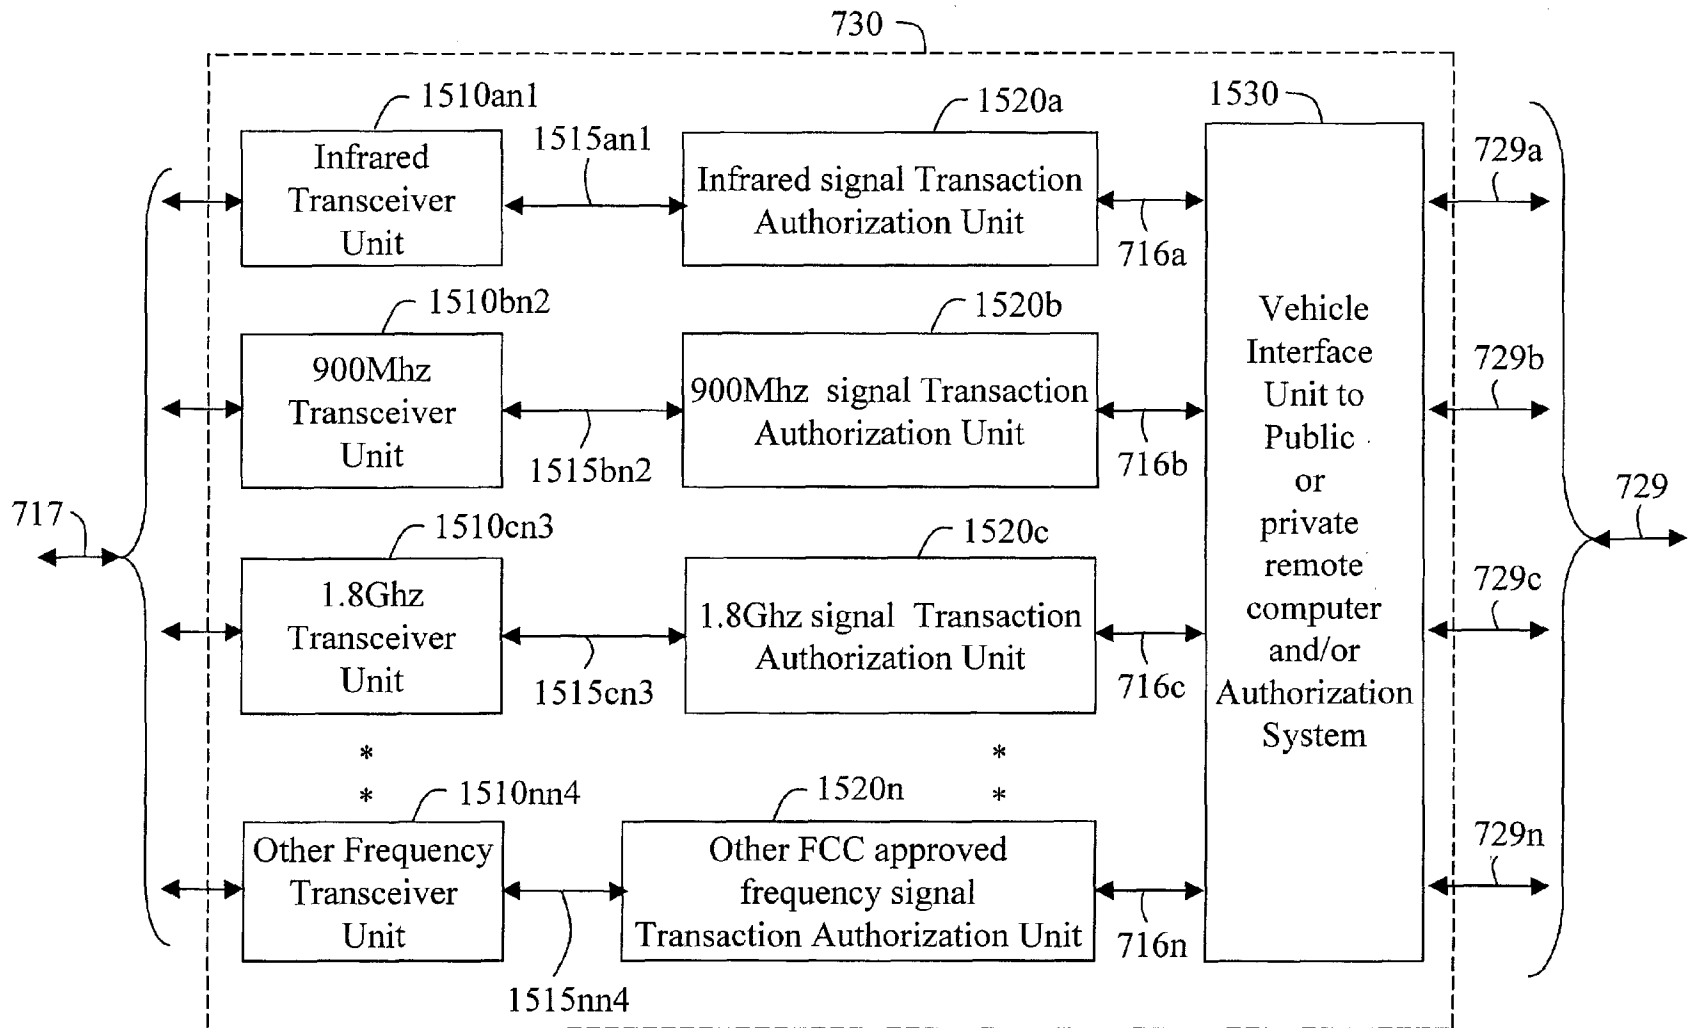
730

1510an1

Infrared Transceiver Unit

1515an1

1520a

Infrared signal Transaction Authorization Unit

716a

1530

729a

1510bn2

900Mhz Transceiver Unit

1515bn2

1520b

900Mhz signal Transaction Authorization Unit

716b

Vehicle Interface Unit to Public or private remote computer and/or Authorization System

729b

717

729

1510cn3

1.8Ghz Transceiver Unit

1515cn3

1520c

1.8Ghz signal Transaction Authorization Unit

716c

729c

*
*

*
*

1510nn4

Other Frequency Transceiver Unit

1515nn4

1520n

Other FCC approved frequency signal Transaction Authorization Unit

716n

729n